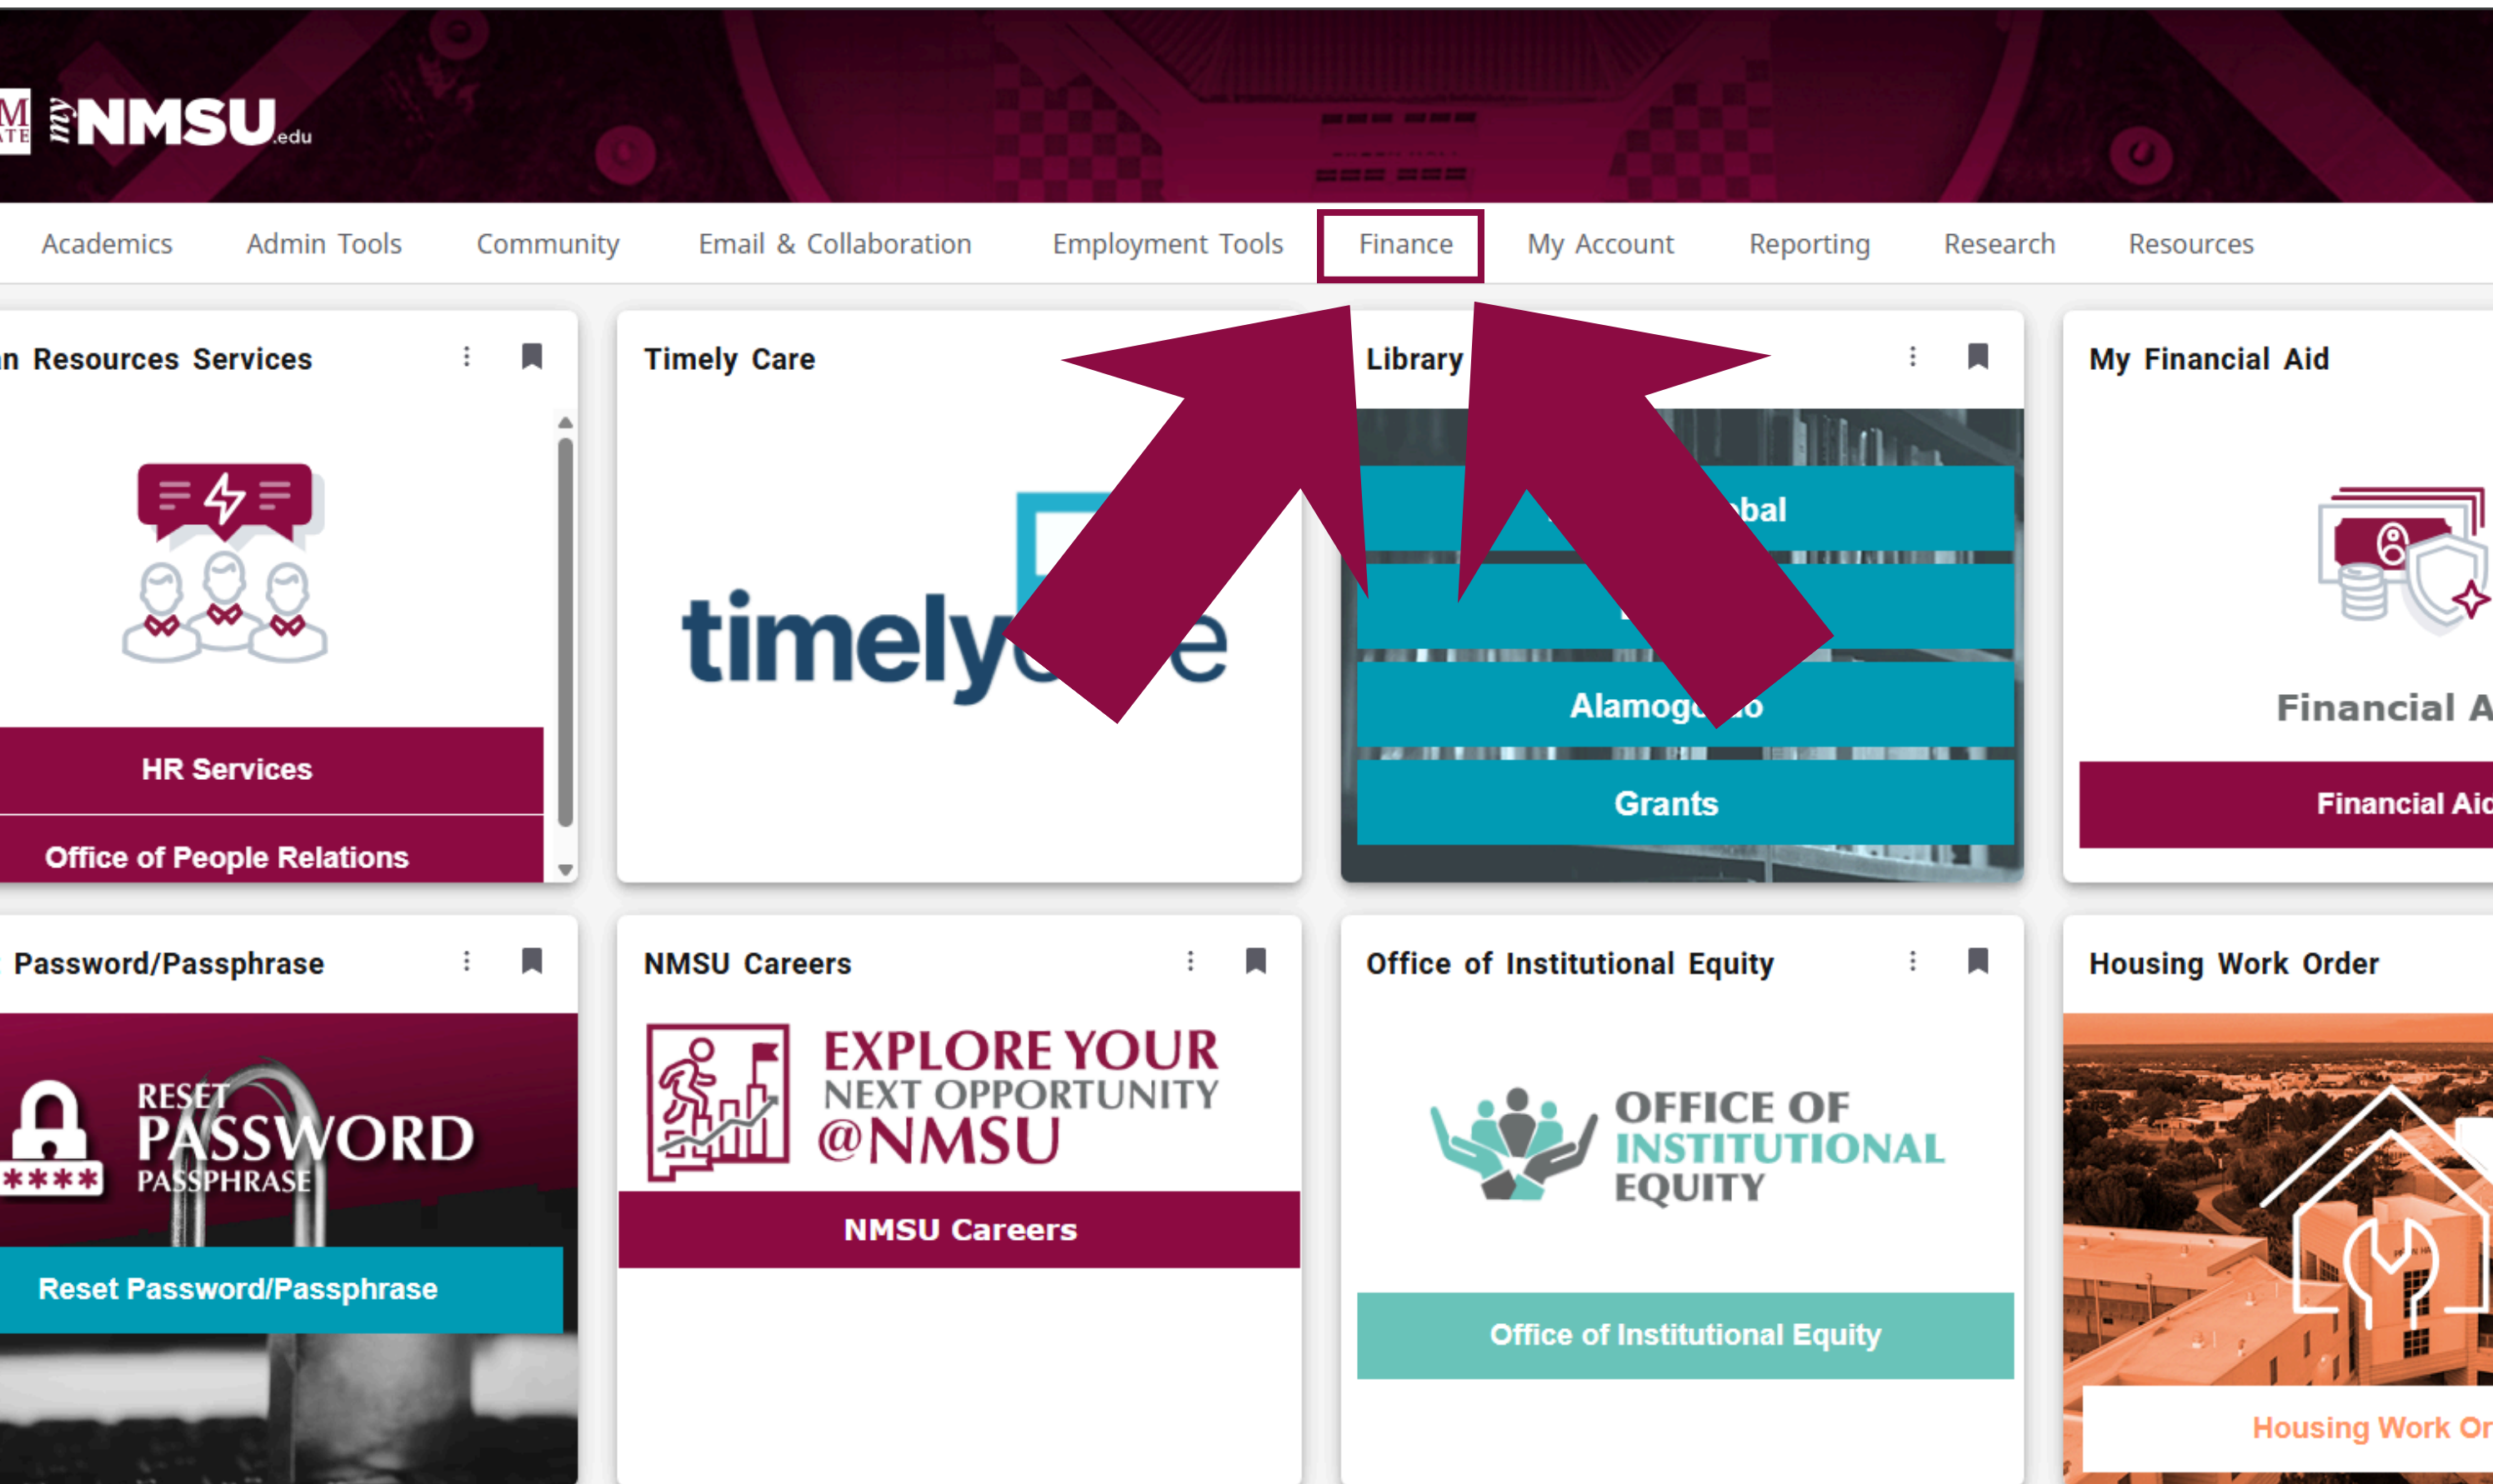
myNMSU.edu

Academics Admin Tools Community Email & Collaboration Employment Tools Finance My Account Reporting Research Resources

n Resources Services

HR Services

Office of People Relations

Timely Care

timely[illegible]e

Library

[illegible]bal

Alamog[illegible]o

Grants

My Financial Aid

Financial A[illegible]

Financial Aid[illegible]

Password/Passphrase

RESET PASSWORD PASSPHRASE

Reset Password/Passphrase

NMSU Careers

EXPLORE YOUR NEXT OPPORTUNITY @NMSU

NMSU Careers

Office of Institutional Equity

OFFICE OF INSTITUTIONAL EQUITY

Office of Institutional Equity

Housing Work Order

Housing Work Or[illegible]